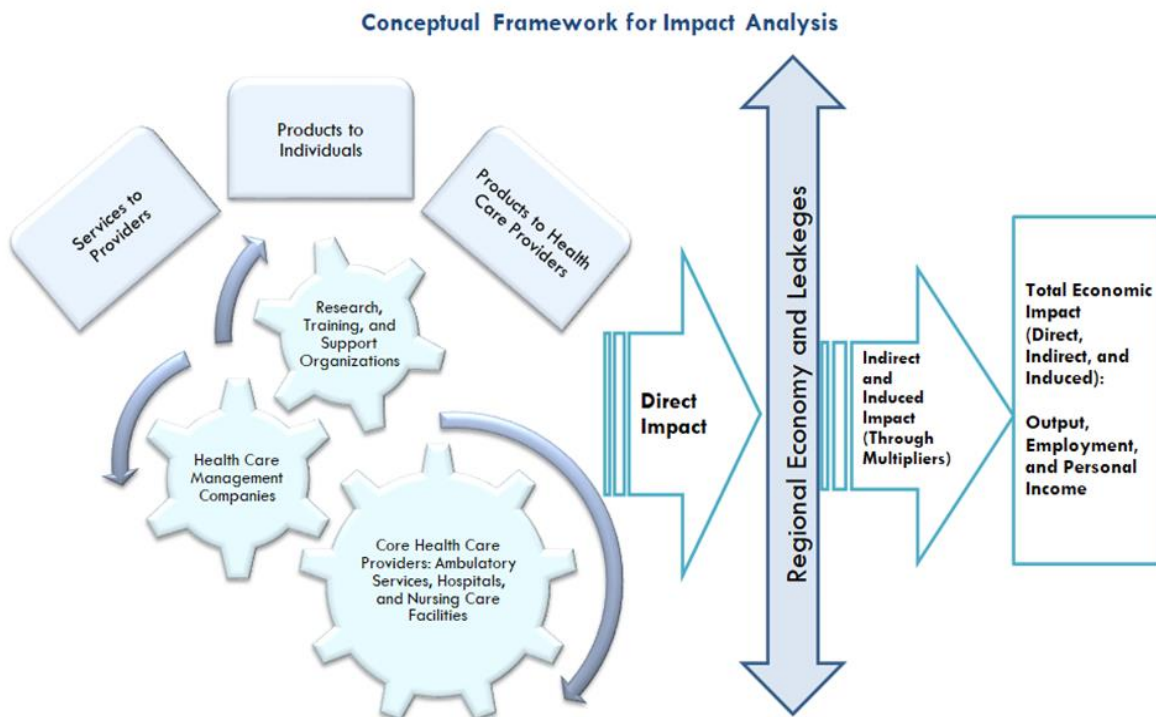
Conceptual Framework for Impact Analysis

Services to Providers

Products to Individuals

Products to Health Care Providers

Research, Training, and Support Organizations

Health Care Management Companies

Core Health Care Providers: Ambulatory Services, Hospitals, and Nursing Care Facilities

Direct Impact

Regional Economy and Leakeges

Indirect and Induced Impact (Through Multipliers)

Total Economic Impact (Direct, Indirect, and Induced):

Output, Employment, and Personal Income